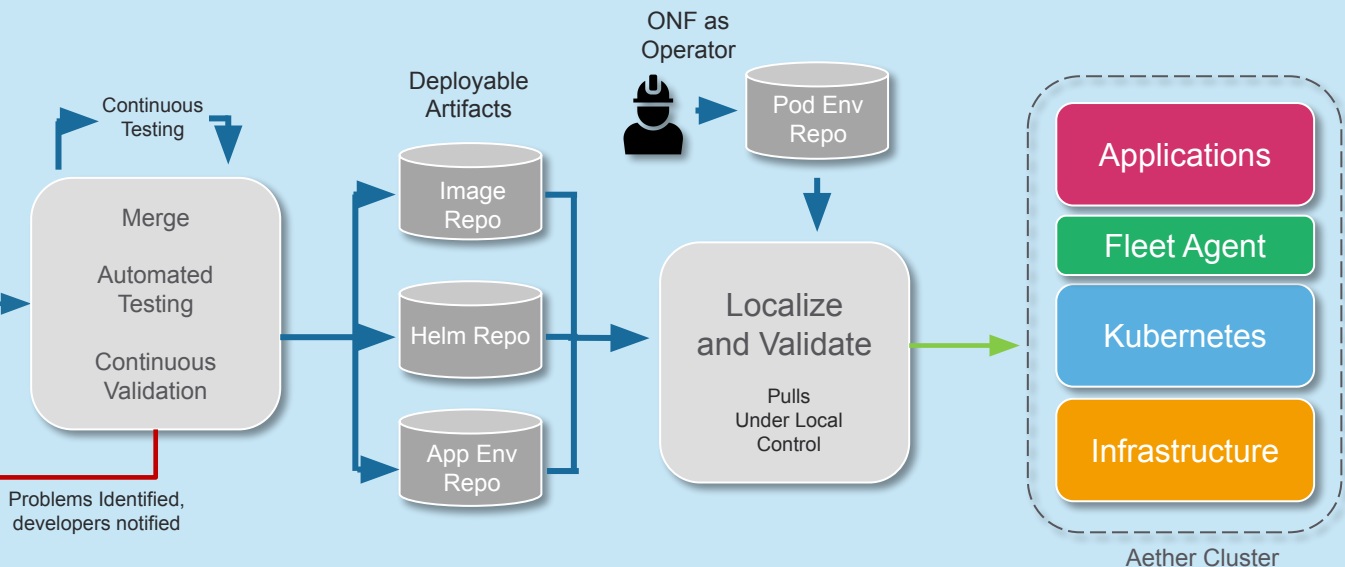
Continuous Testing

Merge

Automated Testing

Continuous Validation

Problems Identified, developers notified

Deployable Artifacts

Image Repo

Helm Repo

App Env Repo

ONF as Operator

Pod Env Repo

Localize and Validate

Pulls Under Local Control

Applications

Fleet Agent

Kubernetes

Infrastructure

Aether Cluster